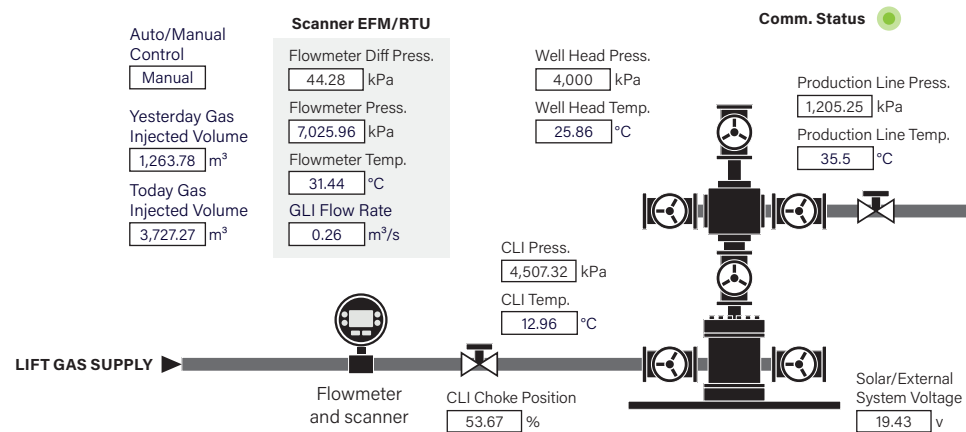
Auto/Manual Control
Manual

Yesterday Gas Injected Volume
1,263.78 m³

Today Gas Injected Volume
3,727.27 m³

Scanner EFM/RTU

Flowmeter Diff Press.
44.28 kPa

Flowmeter Press.
7,025.96 kPa

Flowmeter Temp.
31.44 °C

GLI Flow Rate
0.26 m³/s

Comm. Status

Well Head Press.
4,000 kPa

Well Head Temp.
25.86 °C

Production Line Press.
1,205.25 kPa

Production Line Temp.
35.5 °C

CLI Press.
4,507.32 kPa

CLI Temp.
12.96 °C

LIFT GAS SUPPLY

Flowmeter and scanner

CLI Choke Position
53.67 %

Solar/External System Voltage
19.43 v